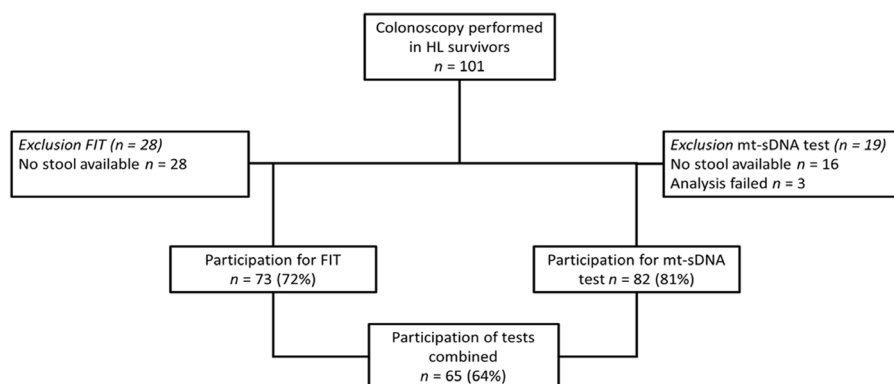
Colonoscopy performed in HL survivors
$n$ = 101

Exclusion FIT ($n$ = 28)
No stool available $n$ = 28

Exclusion mt-sDNA test ($n$ = 19)
No stool available $n$ = 16
Analysis failed $n$ = 3

Participation for FIT
$n$ = 73 (72%)

Participation for mt-sDNA test $n$ = 82 (81%)

Participation of tests combined
$n$ = 65 (64%)